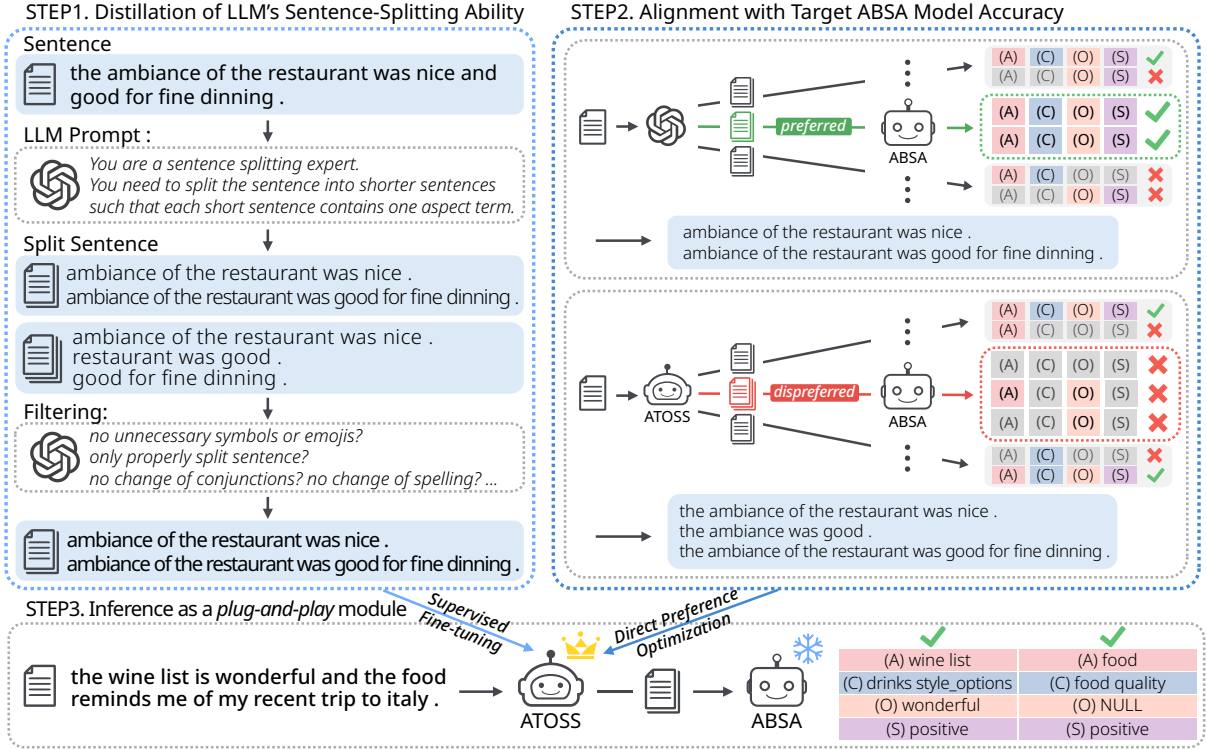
STEP1. Distillation of LLM's Sentence-Splitting Ability

Sentence

the ambiance of the restaurant was nice and good for fine dinning .

LLM Prompt :

You are a sentence splitting expert. You need to split the sentence into shorter sentences such that each short sentence contains one aspect term.

Split Sentence

ambiance of the restaurant was nice . ambiance of the restaurant was good for fine dinning .

ambiance of the restaurant was nice . restaurant was good . good for fine dinning .

Filtering:

no unnecessary symbols or emojis? only properly split sentence? no change of conjunctions? no change of spelling? ...

ambiance of the restaurant was nice . ambiance of the restaurant was good for fine dinning .

STEP2. Alignment with Target ABSA Model Accuracy

| (A) | (C) | (O) | (S) |
|---|---|---|---|
| (A) | (C) | (O) | (S) |

preferred

ABSA

| (A) | (C) | (O) | (S) |
|---|---|---|---|
| (A) | (C) | (O) | (S) |

| (A) | (C) | (O) | (S) |
|---|---|---|---|
| (A) | (C) | (O) | (S) |

ambiance of the restaurant was nice . ambiance of the restaurant was good for fine dinning .

| (A) | (C) | (O) | (S) |
|---|---|---|---|
| (A) | (C) | (O) | (S) |

ATOSS

dispreferred

ABSA

| (A) | (C) | (O) | (S) |
|---|---|---|---|
| (A) | (C) | (O) | (S) |
| (A) | (C) | (O) | (S) |

| (A) | (C) | (O) | (S) |
|---|---|---|---|
| (A) | (C) | (O) | (S) |

the ambiance of the restaurant was nice . the ambiance was good . the ambiance of the restaurant was good for fine dinning .

STEP3. Inference as a plug-and-play module

Supervised Fine-tuning

Direct Preference Optimization

the wine list is wonderful and the food reminds me of my recent trip to italy .

ATOSS

ABSA

| (A) wine list | (A) food |
|---|---|
| (C) drinks style_options | (C) food quality |
| (O) wonderful | (O) NULL |
| (S) positive | (S) positive |